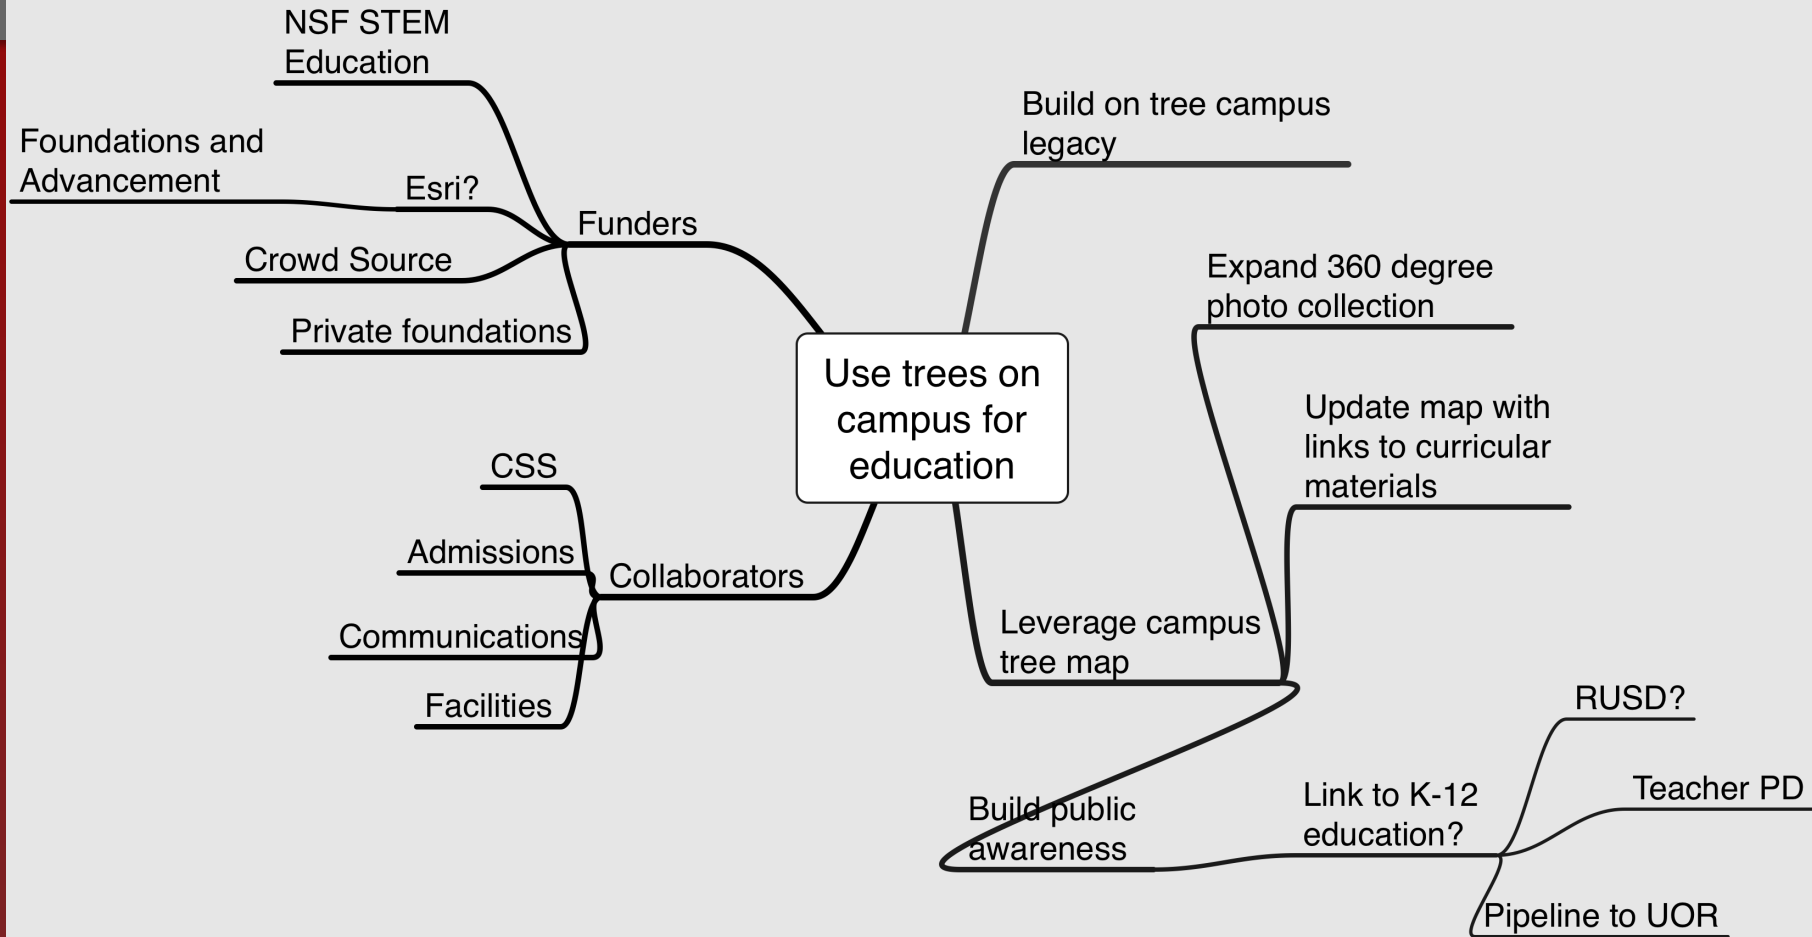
NSF STEM Education

Foundations and Advancement

Esri?

Funders

Crowd Source

Private foundations

Build on tree campus legacy

Expand 360 degree photo collection

Use trees on campus for education

Update map with links to curricular materials

CSS

Admissions

Collaborators

Communications

Facilities

Leverage campus tree map

RUSD?

Teacher PD

Build public awareness

Link to K-12 education?

Pipeline to UOR